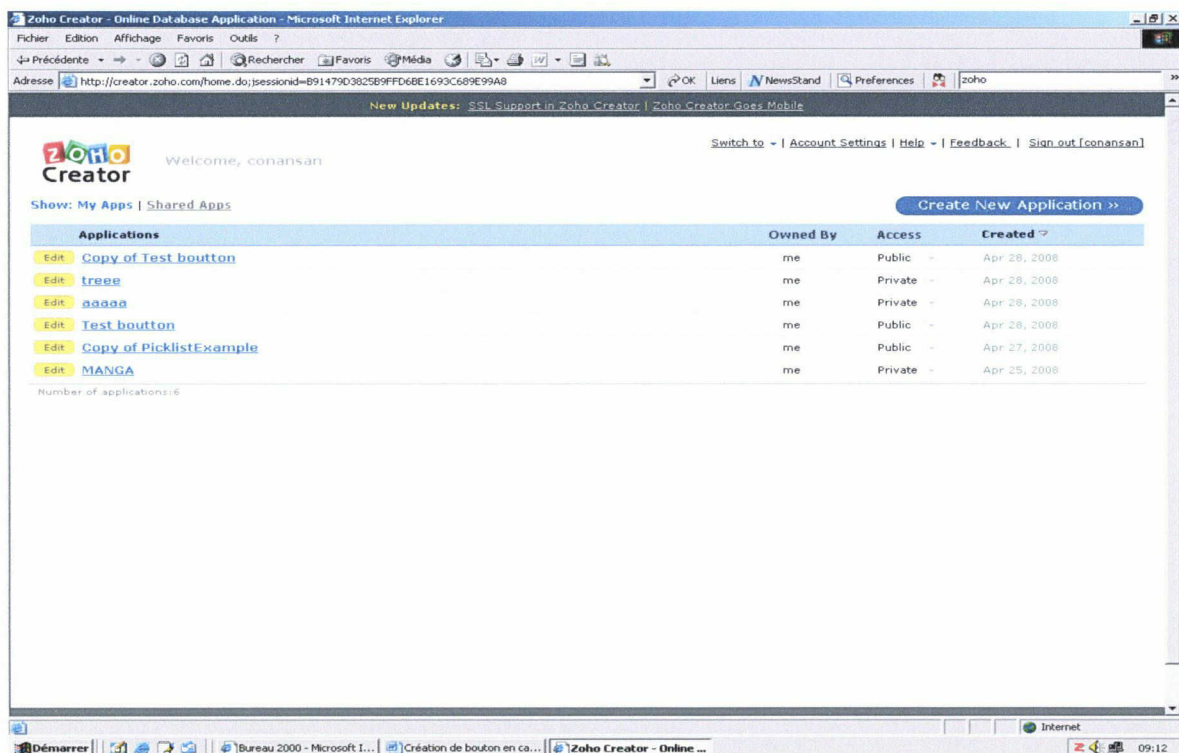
Zoho Creator - Online Database Application - Microsoft Internet Explorer

Fichier Edition Affichage Favoris Outils ?

Précédente Rechercher Favoris Média

Adresse http://creator.zoho.com/home.do;jsessionid=B91479D3825B9FFD6BE1693C689E99A8 OK Liens NewsStand Preferences zoho

New Updates: SSL Support in Zoho Creator | Zoho Creator Goes Mobile

ZOHO Creator Welcome, conansan

Switch to | Account Settings | Help | Feedback | Sign out [conansan]

Show: My Apps | Shared Apps

Create New Application »

| | Applications | Owned By | Access | Created |
|---|---|---|---|---|
| Edit | Copy of Test boutton | me | Public | Apr 28, 2008 |
| Edit | treee | me | Private | Apr 28, 2008 |
| Edit | aaaaa | me | Private | Apr 28, 2008 |
| Edit | Test boutton | me | Public | Apr 28, 2008 |
| Edit | Copy of PicklistExample | me | Public | Apr 27, 2008 |
| Edit | MANGA | me | Private | Apr 25, 2008 |

Number of applications:6

Internet

Démarrer Bureau 2000 - Microsoft I... Création de bouton en ca... Zoho Creator - Online ... 09:12